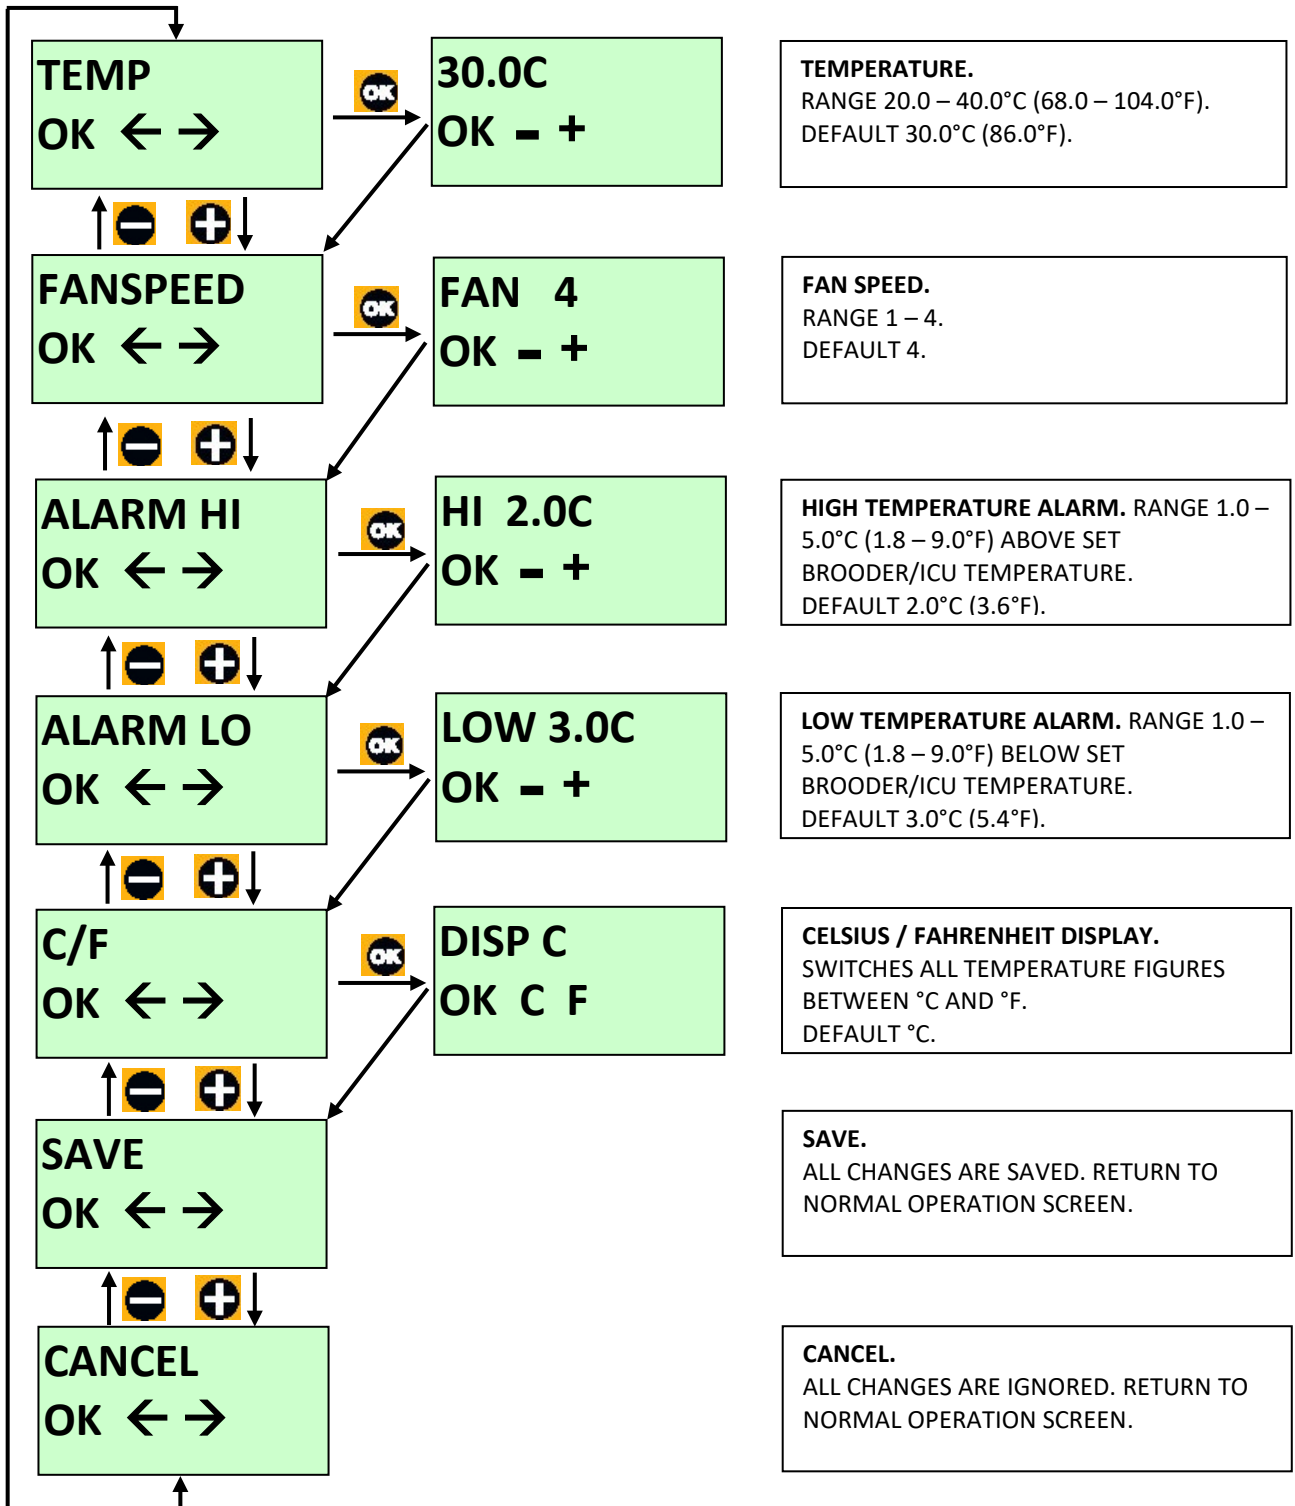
TEMP
OK ← →

OK

30.0C
OK – +

TEMPERATURE.
RANGE 20.0 – 40.0°C (68.0 – 104.0°F).
DEFAULT 30.0°C (86.0°F).

FANSPEED
OK ← →

OK

FAN 4
OK – +

FAN SPEED.
RANGE 1 – 4.
DEFAULT 4.

ALARM HI
OK ← →

OK

HI 2.0C
OK – +

HIGH TEMPERATURE ALARM. RANGE 1.0 – 5.0°C (1.8 – 9.0°F) ABOVE SET BROODER/ICU TEMPERATURE.
DEFAULT 2.0°C (3.6°F).

ALARM LO
OK ← →

OK

LOW 3.0C
OK – +

LOW TEMPERATURE ALARM. RANGE 1.0 – 5.0°C (1.8 – 9.0°F) BELOW SET BROODER/ICU TEMPERATURE.
DEFAULT 3.0°C (5.4°F).

C/F
OK ← →

OK

DISP C
OK C F

CELSIUS / FAHRENHEIT DISPLAY.
SWITCHES ALL TEMPERATURE FIGURES BETWEEN °C AND °F.
DEFAULT °C.

SAVE
OK ← →

SAVE.
ALL CHANGES ARE SAVED. RETURN TO NORMAL OPERATION SCREEN.

CANCEL
OK ← →

CANCEL.
ALL CHANGES ARE IGNORED. RETURN TO NORMAL OPERATION SCREEN.